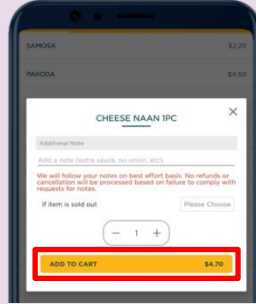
SAMOSA $2.20

PAKODA $4.50

CHEESE NAAN 1PC

×

Additional Note

Add a note (extra sauce, no onion, etc)

We will follow your notes on best effort basis. No refunds or cancellation will be processed based on failure to comply with requests for notes.

If item is sold out

Please Choose

− 1 +

ADD TO CART $4.70